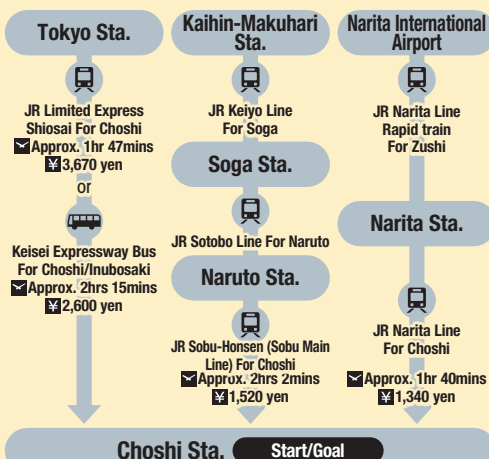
Tokyo Sta.

JR Limited Express Shiosai For Choshi
Approx. 1hr 47mins
¥3,670 yen
or

Keisei Expressway Bus For Choshi/Inubosaki
Approx. 2hrs 15mins
¥2,600 yen

Kaihin-Makuhari Sta.

JR Keiyo Line For Soga

Soga Sta.

JR Sotobo Line For Naruto

Naruto Sta.

JR Sobu-Honsen (Sobu Main Line) For Choshi
Approx. 2hrs 2mins
¥1,520 yen

Narita International Airport

JR Narita Line Rapid train For Zushi

Narita Sta.

JR Narita Line For Choshi
Approx. 1hr 40mins
¥1,340 yen

Choshi Sta. Start/Goal